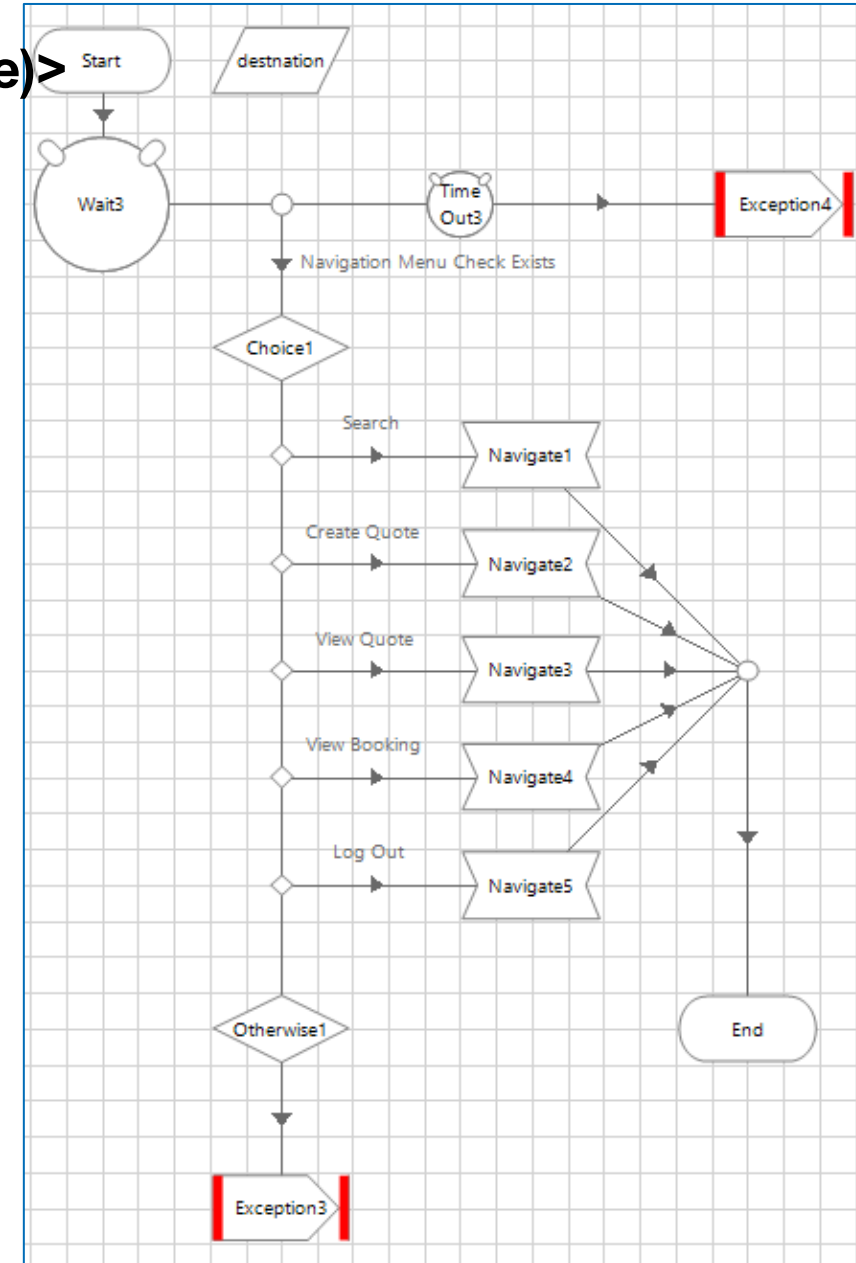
e)>

Start

destnation

Wait3

Time Out3

Exception4

Navigation Menu Check Exists

Choice1

Search

Navigate1

Create Quote

Navigate2

View Quote

Navigate3

View Booking

Navigate4

Log Out

Navigate5

Otherwise1

End

Exception3